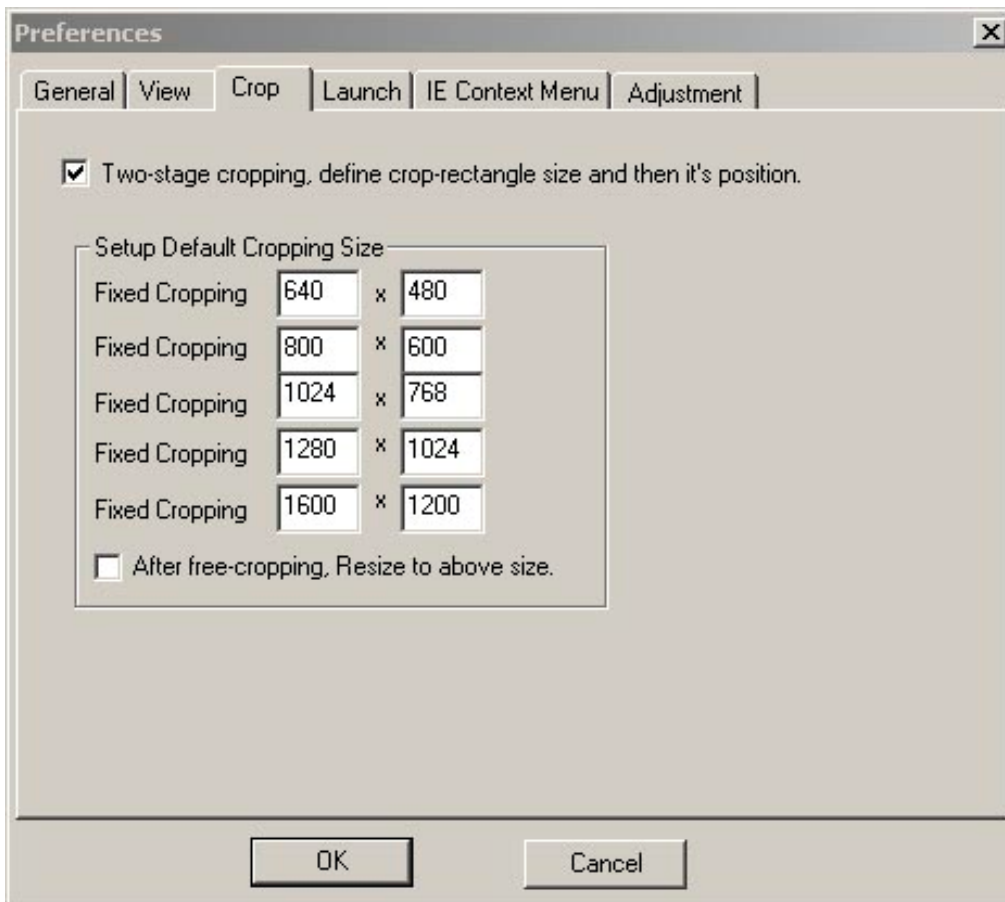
Preferences

General | View | Crop | Launch | IE Context Menu | Adjustment

Two-stage cropping, define crop-rectangle size and then it's position.

Setup Default Cropping Size

Fixed Cropping 640 x 480

Fixed Cropping 800 x 600

Fixed Cropping 1024 x 768

Fixed Cropping 1280 x 1024

Fixed Cropping 1600 x 1200

After free-cropping, Resize to above size.

OK

Cancel